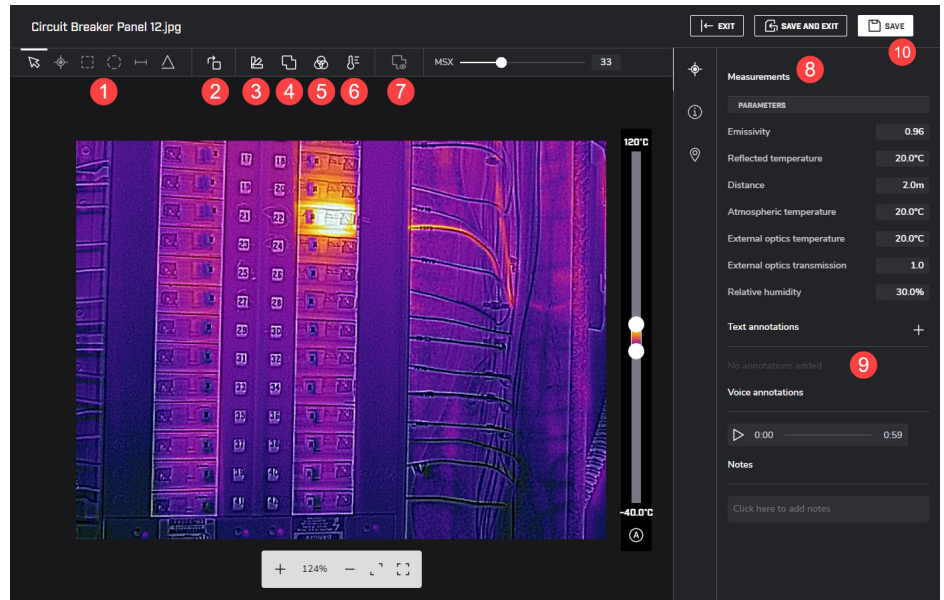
Circuit Breaker Panel 12.jpg

EXIT SAVE AND EXIT SAVE

10

1 2 3 4 5 6 7

MSX 33

120°C

-40.0°C

A

+ 124% −

Measurements 8

PARAMETERS

| | |
|---|---|
| Emissivity | 0.96 |
| Reflected temperature | 20.0°C |
| Distance | 2.0m |
| Atmospheric temperature | 20.0°C |
| External optics temperature | 20.0°C |
| External optics transmission | 1.0 |
| Relative humidity | 30.0% |

Text annotations +

No annotations added 9

Voice annotations

0:00 0:59

Notes

Click here to add notes